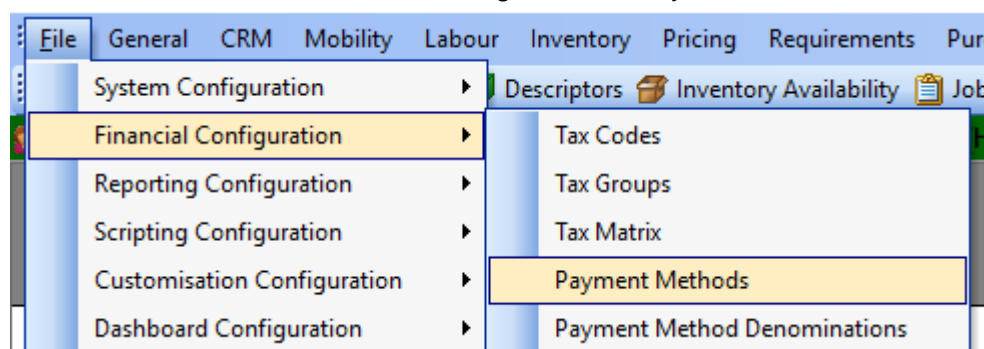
File General CRM Mobility Labour Inventory Pricing Requirements Pur

System Configuration
Financial Configuration
Reporting Configuration
Scripting Configuration
Customisation Configuration
Dashboard Configuration

Descriptors Inventory Availability Job

Tax Codes
Tax Groups
Tax Matrix
Payment Methods
Payment Method Denominations